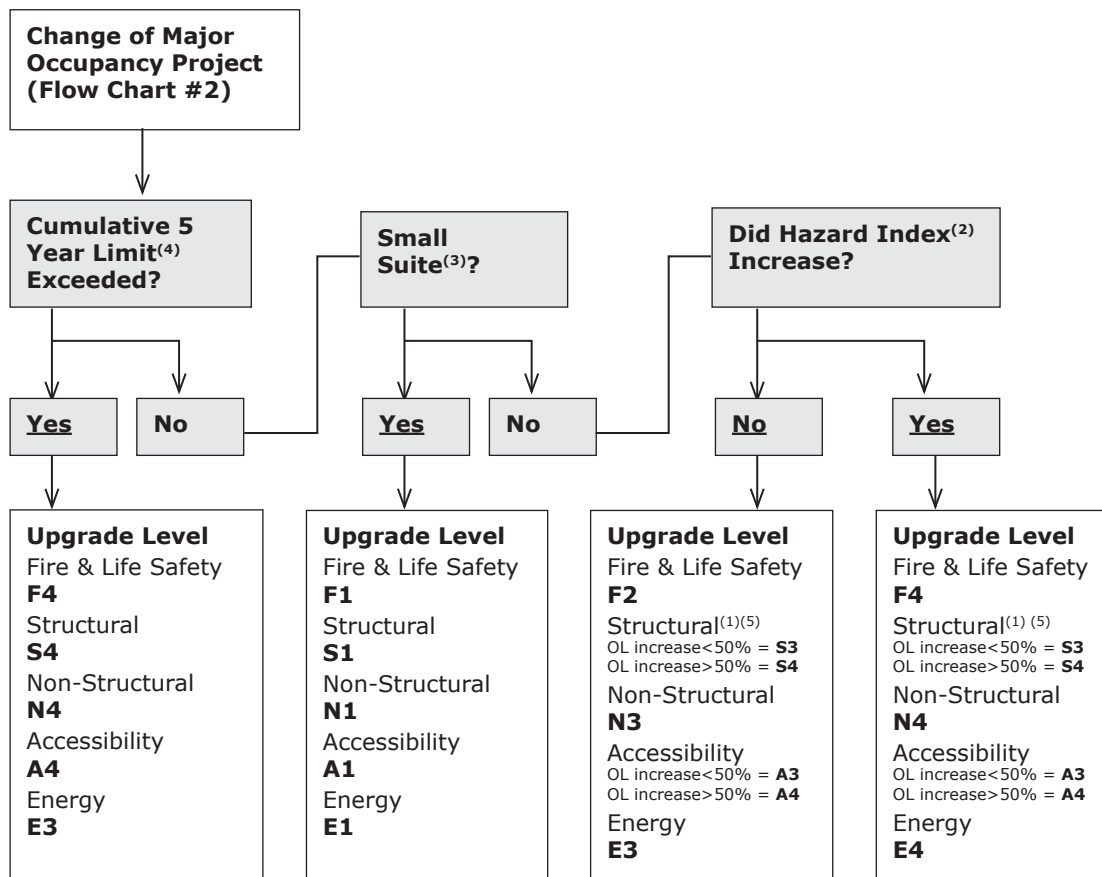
**Change of Major Occupancy Project (Flow Chart #2)**

**Cumulative 5 Year Limit$^{(4)}$ Exceeded?**

**Yes**

**No**

**Small Suite$^{(3)}$?**

**Yes**

**No**

**Did Hazard Index$^{(2)}$ Increase?**

**No**

**Yes**

**Upgrade Level**
Fire & Life Safety
**F4**
Structural
**S4**
Non-Structural
**N4**
Accessibility
**A4**
Energy
**E3**

**Upgrade Level**
Fire & Life Safety
**F1**
Structural
**S1**
Non-Structural
**N1**
Accessibility
**A1**
Energy
**E1**

**Upgrade Level**
Fire & Life Safety
**F2**
Structural$^{(1)(5)}$
OL increase<50% = **S3**
OL increase>50% = **S4**
Non-Structural
**N3**
Accessibility
OL increase<50% = **A3**
OL increase>50% = **A4**
Energy
**E3**

**Upgrade Level**
Fire & Life Safety
**F4**
Structural$^{(1)(5)}$
OL increase<50% = **S3**
OL increase>50% = **S4**
Non-Structural
**N4**
Accessibility
OL increase<50% = **A3**
OL increase>50% = **A4**
Energy
**E4**